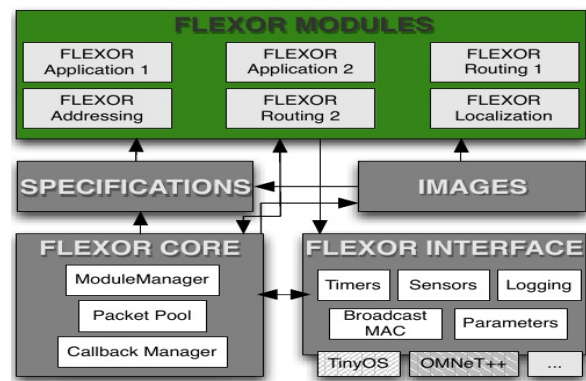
FLEXOR MODULES

FLEXOR Application 1

FLEXOR Application 2

FLEXOR Routing 1

FLEXOR Addressing

FLEXOR Routing 2

FLEXOR Localization

SPECIFICATIONS

IMAGES

FLEXOR CORE

ModuleManager

Packet Pool

Callback Manager

FLEXOR INTERFACE

Timers

Sensors

Logging

Broadcast MAC

Parameters

TinyOS

OMNeT++

...